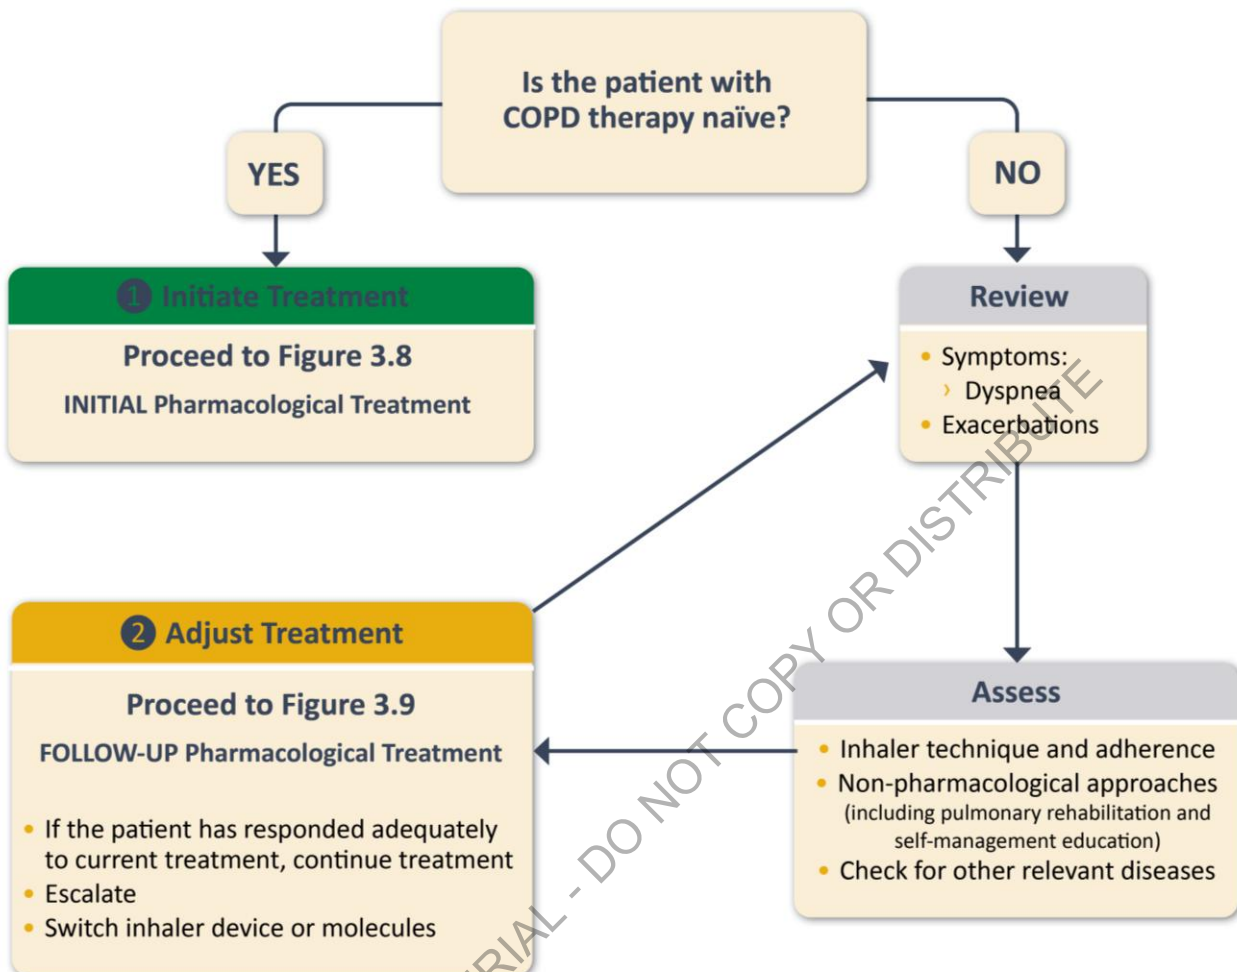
Is the patient with COPD therapy naïve?

YES

NO

1 Initiate Treatment

Proceed to Figure 3.8

INITIAL Pharmacological Treatment

Review

• Symptoms:
› Dyspnea
• Exacerbations

2 Adjust Treatment

Proceed to Figure 3.9

FOLLOW-UP Pharmacological Treatment

• If the patient has responded adequately to current treatment, continue treatment
• Escalate
• Switch inhaler device or molecules

Assess

• Inhaler technique and adherence
• Non-pharmacological approaches (including pulmonary rehabilitation and self-management education)
• Check for other relevant diseases

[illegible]RIAL - DO NOT COPY OR DISTRIBUTE